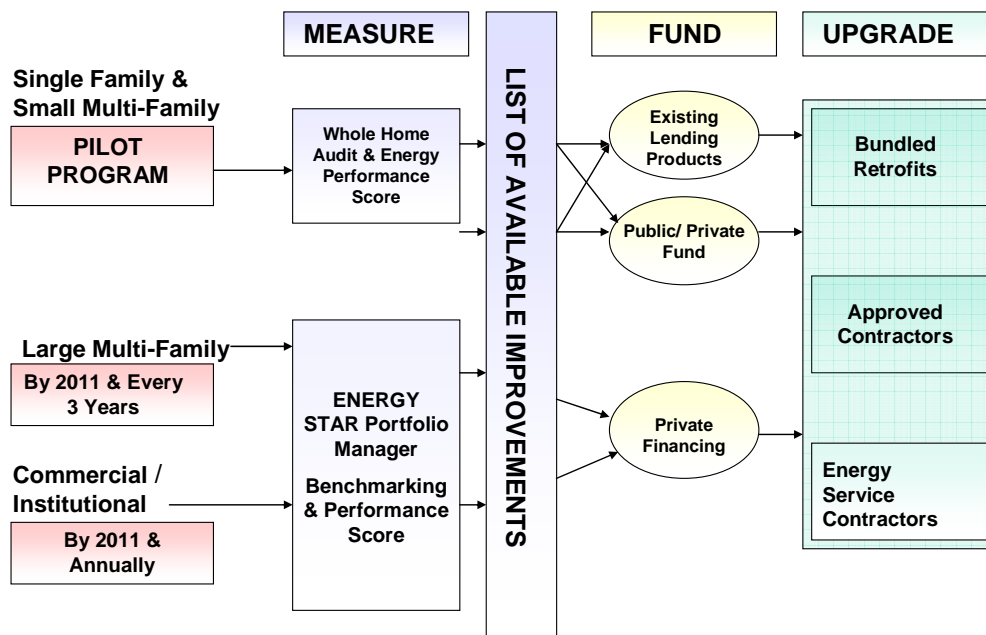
MEASURE

FUND

UPGRADE

Single Family & Small Multi-Family

PILOT PROGRAM

Whole Home Audit & Energy Performance Score

LIST OF AVAILABLE IMPROVEMENTS

Existing Lending Products

Public/ Private Fund

Bundled Retrofits

Large Multi-Family

By 2011 & Every 3 Years

ENERGY STAR Portfolio Manager

Benchmarking & Performance Score

Approved Contractors

Private Financing

Commercial / Institutional

By 2011 & Annually

Energy Service Contractors